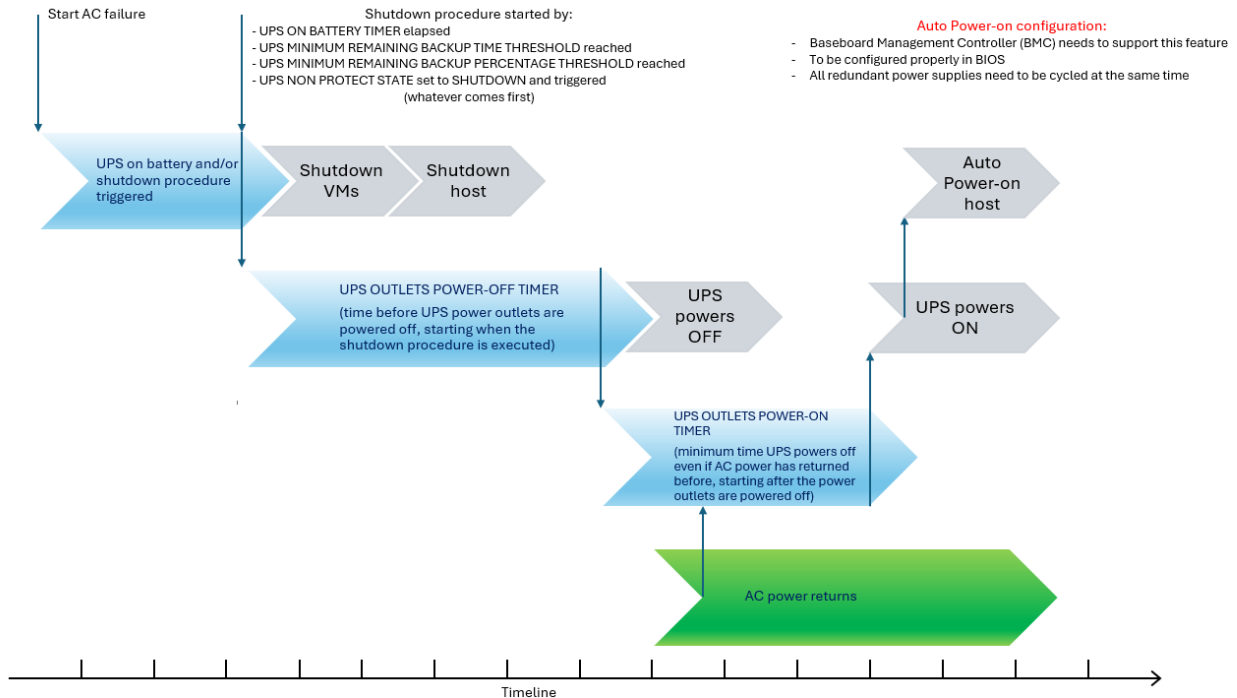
Start AC failure

Shutdown procedure started by:
- UPS ON BATTERY TIMER elapsed
- UPS MINIMUM REMAINING BACKUP TIME THRESHOLD reached
- UPS MINIMUM REMAINING BACKUP PERCENTAGE THRESHOLD reached
- UPS NON PROTECT STATE set to SHUTDOWN and triggered
(whatever comes first)

Auto Power-on configuration:
- Baseboard Management Controller (BMC) needs to support this feature
- To be configured properly in BIOS
- All redundant power supplies need to be cycled at the same time

UPS on battery and/or shutdown procedure triggered

Shutdown VMs

Shutdown host

Auto Power-on host

UPS OUTLETS POWER-OFF TIMER
(time before UPS power outlets are powered off, starting when the shutdown procedure is executed)

UPS powers OFF

UPS powers ON

UPS OUTLETS POWER-ON TIMER
(minimum time UPS powers off even if AC power has returned before, starting after the power outlets are powered off)

AC power returns

Timeline